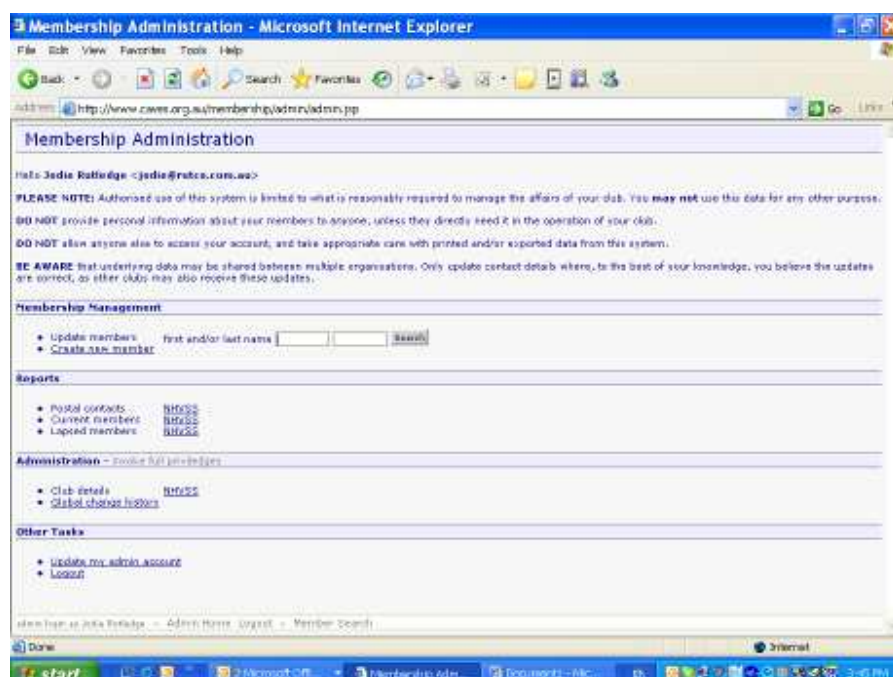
Membership Administration - Microsoft Internet Explorer

File Edit View Favorites Tools Help

Back Search Favorites

Address http://www.cawes.org.au/membership/admin/admin.php Go Links

Membership Administration

Hello Jodie Rutledge <jodie@rutco.com.au>

PLEASE NOTE: Authorised use of this system is limited to what is reasonably required to manage the affairs of your club. You may not use this data for any other purpose.

DO NOT provide personal information about your members to anyone, unless they directly need it in the operation of your club.

DO NOT allow anyone else to access your account, and take appropriate care with printed and/or exported data from this system.

BE AWARE that underlying data may be shared between multiple organisations. Only update contact details where, to the best of your knowledge, you believe the updates are correct, as other clubs may also receive these updates.

Membership Management

• Update members first and/or last name Search
• Create new member

Reports

• Postal contacts NHVSS
• Current members NHVSS
• Lapsed members NHVSS

Administration - Invoke full priveledges

• Club details NHVSS
• Global change history

Other Tasks

• Update my admin account
• Logout

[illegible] Jodie Rutledge - Admin Home Logout - Member Search

Done Internet

start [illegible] Microsoft Off... Membership Adm... Document1 - Mic... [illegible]